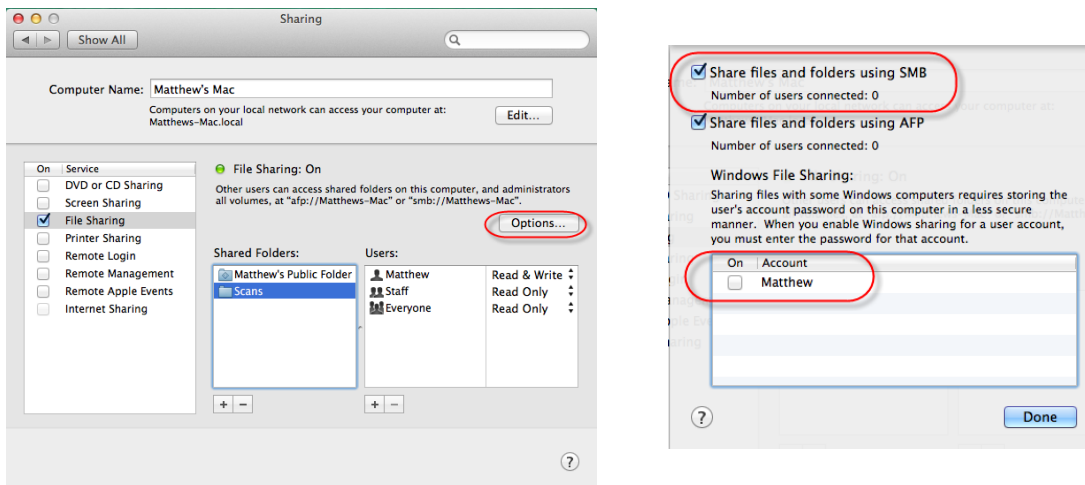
Sharing

Show All

Computer Name: Matthew's Mac

Computers on your local network can access your computer at: Matthews-Mac.local

Edit...

| On | Service |
|---|---|
| ☐ | DVD or CD Sharing |
| ☐ | Screen Sharing |
| ☑ | File Sharing |
| ☐ | Printer Sharing |
| ☐ | Remote Login |
| ☐ | Remote Management |
| ☐ | Remote Apple Events |
| ☐ | Internet Sharing |

File Sharing: On

Other users can access shared folders on this computer, and administrators all volumes, at "afp://Matthews-Mac" or "smb://Matthews-Mac".

Options...

Shared Folders:
Matthew's Public Folder
Scans

Users:
| | |
|---|---|
| Matthew | Read & Write |
| Staff | Read Only |
| Everyone | Read Only |

+ −

+ −

?

☑ Share files and folders using SMB
Number of users connected: 0

☑ Share files and folders using AFP
Number of users connected: 0

Windows File Sharing:
Sharing files with some Windows computers requires storing the user's account password on this computer in a less secure manner. When you enable Windows sharing for a user account, you must enter the password for that account.

| On | Account |
|---|---|
| ☐ | Matthew |

?

Done